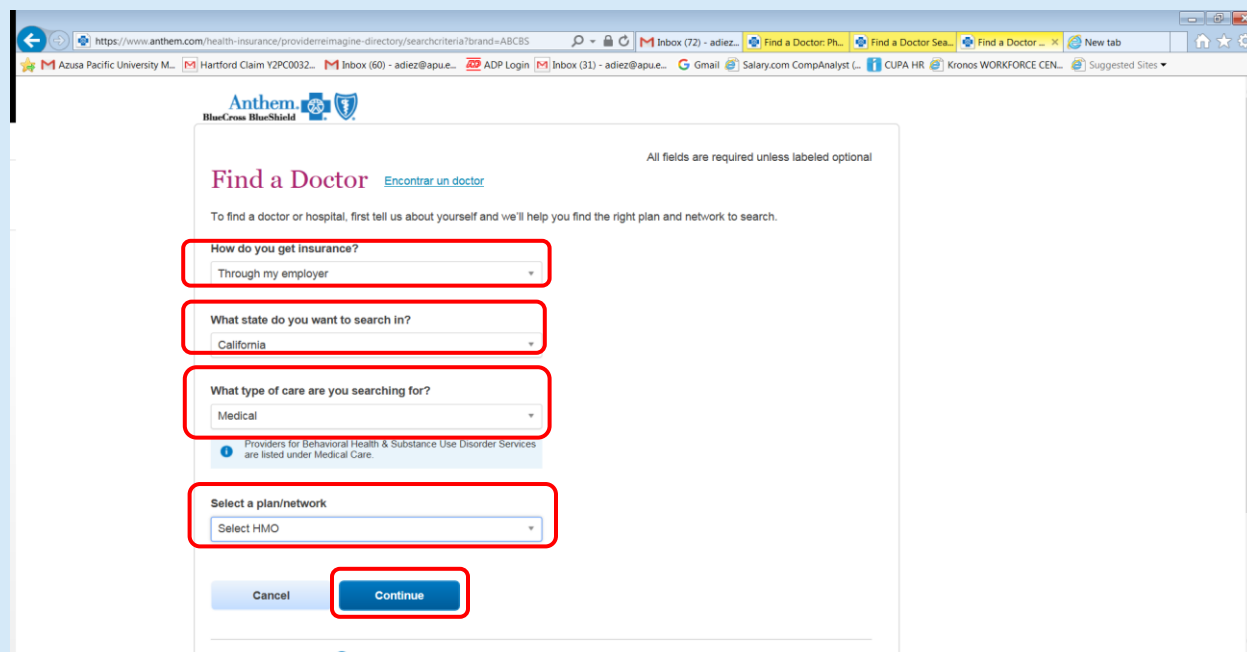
https://www.anthem.com/health-insurance/providerreimagine-directory/searchcriteria?brand=ABCBS

Inbox (72) - adiez...

Find a Doctor: Ph...

Find a Doctor Sea...

Find a Doctor ...

New tab

Azusa Pacific University M...

Hartford Claim Y2PC0032...

Inbox (60) - adiez@apu.e...

ADP Login

Inbox (31) - adiez@apu.e...

Gmail

Salary.com CompAnalyst (...

CUPA HR

Kronos WORKFORCE CEN...

Suggested Sites

Anthem. BlueCross BlueShield

All fields are required unless labeled optional

Find a Doctor Encontrar un doctor

To find a doctor or hospital, first tell us about yourself and we'll help you find the right plan and network to search.

How do you get insurance?

Through my employer

What state do you want to search in?

California

What type of care are you searching for?

Medical

Providers for Behavioral Health & Substance Use Disorder Services are listed under Medical Care.

Select a plan/network

Select HMO

Cancel

Continue